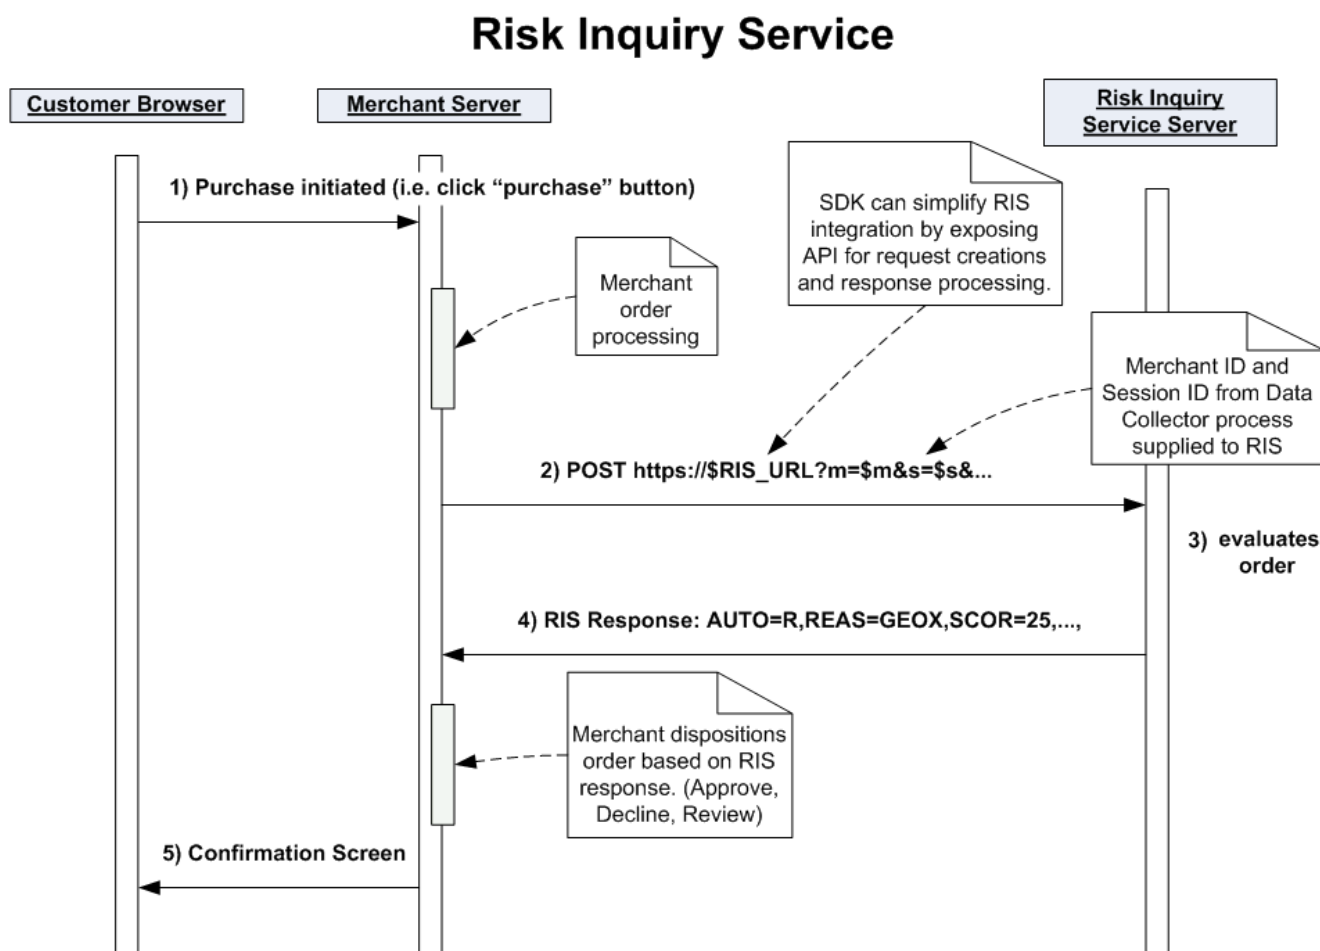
Risk Inquiry Service

Customer Browser

Merchant Server

Risk Inquiry Service Server

1) Purchase initiated (i.e. click "purchase" button)

SDK can simplify RIS integration by exposing API for request creations and response processing.

Merchant order processing

Merchant ID and Session ID from Data Collector process supplied to RIS

2) POST https://$RIS_URL?m=$m&s=$s&...

3) evaluates order

4) RIS Response: AUTO=R,REAS=GEOX,SCOR=25,...,

Merchant dispositions order based on RIS response. (Approve, Decline, Review)

5) Confirmation Screen